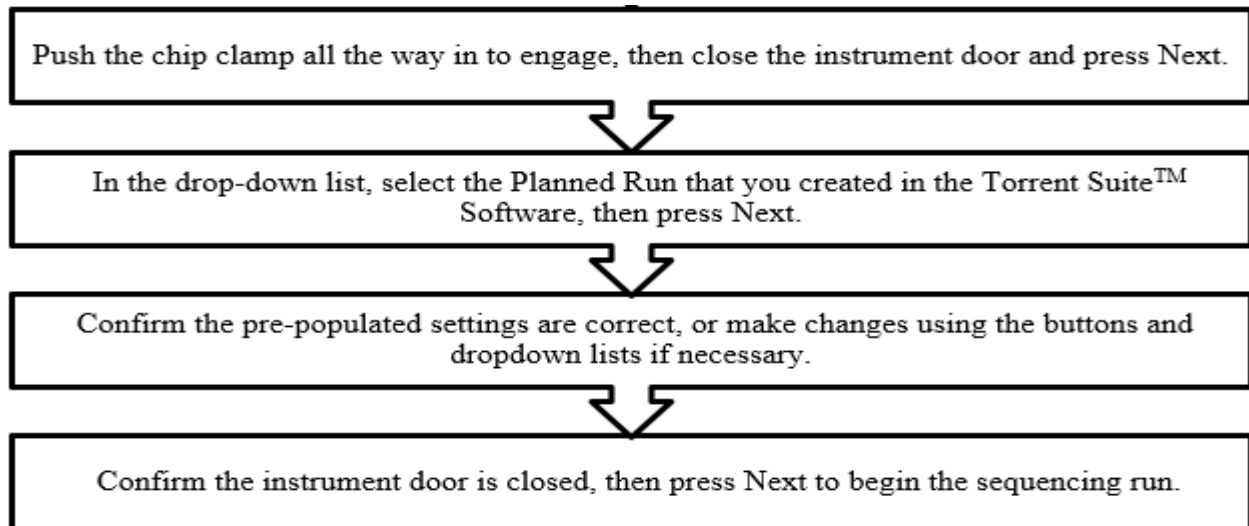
Push the chip clamp all the way in to engage, then close the instrument door and press Next.

In the drop-down list, select the Planned Run that you created in the Torrent Suite$^{TM}$ Software, then press Next.

Confirm the pre-populated settings are correct, or make changes using the buttons and dropdown lists if necessary.

Confirm the instrument door is closed, then press Next to begin the sequencing run.